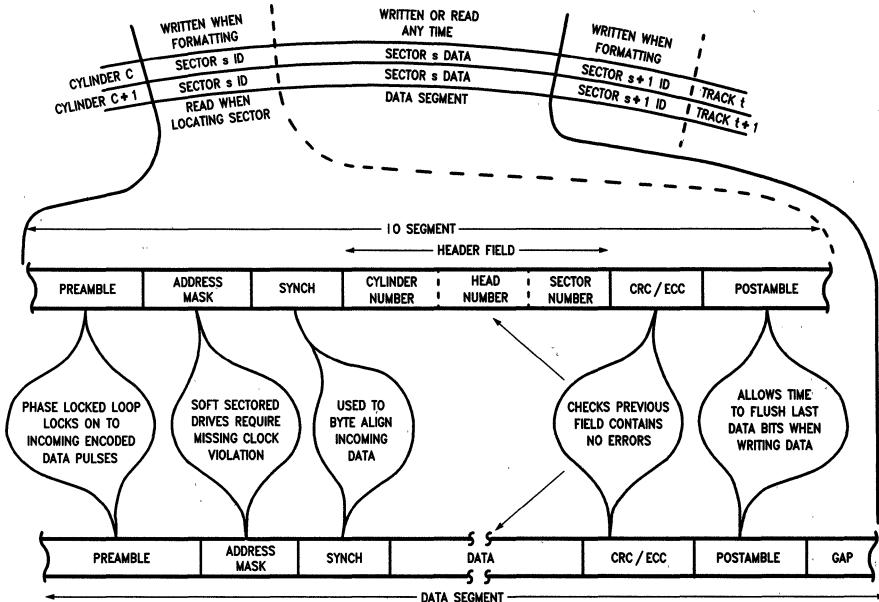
WRITTEN WHEN FORMATTING

WRITTEN OR READ ANY TIME

WRITTEN WHEN FORMATTING

CYLINDER C

CYLINDER C+1

SECTOR s ID

SECTOR s DATA

SECTOR s+1 ID

TRACK t

SECTOR s ID

SECTOR s DATA

SECTOR s+1 ID

TRACK t+1

READ WHEN LOCATING SECTOR

DATA SEGMENT

IO SEGMENT

HEADER FIELD

| PREAMBLE | ADDRESS MASK | SYNCH | CYLINDER NUMBER | HEAD NUMBER | SECTOR NUMBER | CRC / ECC | POSTAMBLE |
|---|---|---|---|---|---|---|---|

PHASE LOCKED LOOP LOCKS ON TO INCOMING ENCODED DATA PULSES

SOFT SECTORED DRIVES REQUIRE MISSING CLOCK VIOLATION

USED TO BYTE ALIGN INCOMING DATA

CHECKS PREVIOUS FIELD CONTAINS NO ERRORS

ALLOWS TIME TO FLUSH LAST DATA BITS WHEN WRITING DATA

| PREAMBLE | ADDRESS MASK | SYNCH | DATA | CRC / ECC | POSTAMBLE | GAP |
|---|---|---|---|---|---|---|

DATA SEGMENT